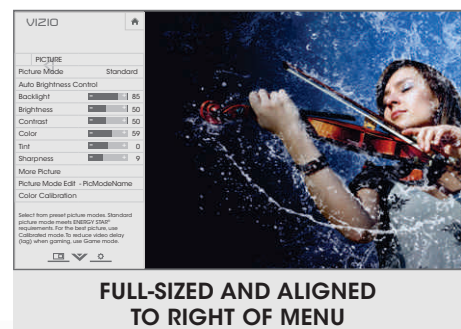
VIZIO

PICTURE

Picture Mode Standard

Auto Brightness Control

Backlight 85

Brightness 50

Contrast 50

Color 59

Tint 0

Sharpness 9

More Picture

Picture Mode Edit - PicModeName

Color Calibration

Select from preset picture modes. Standard picture mode meets ENERGY STAR® requirements. For the best picture, use Calibrated mode. To reduce video delay (lag) when gaming, use Game mode.

FULL-SIZED AND ALIGNED TO RIGHT OF MENU